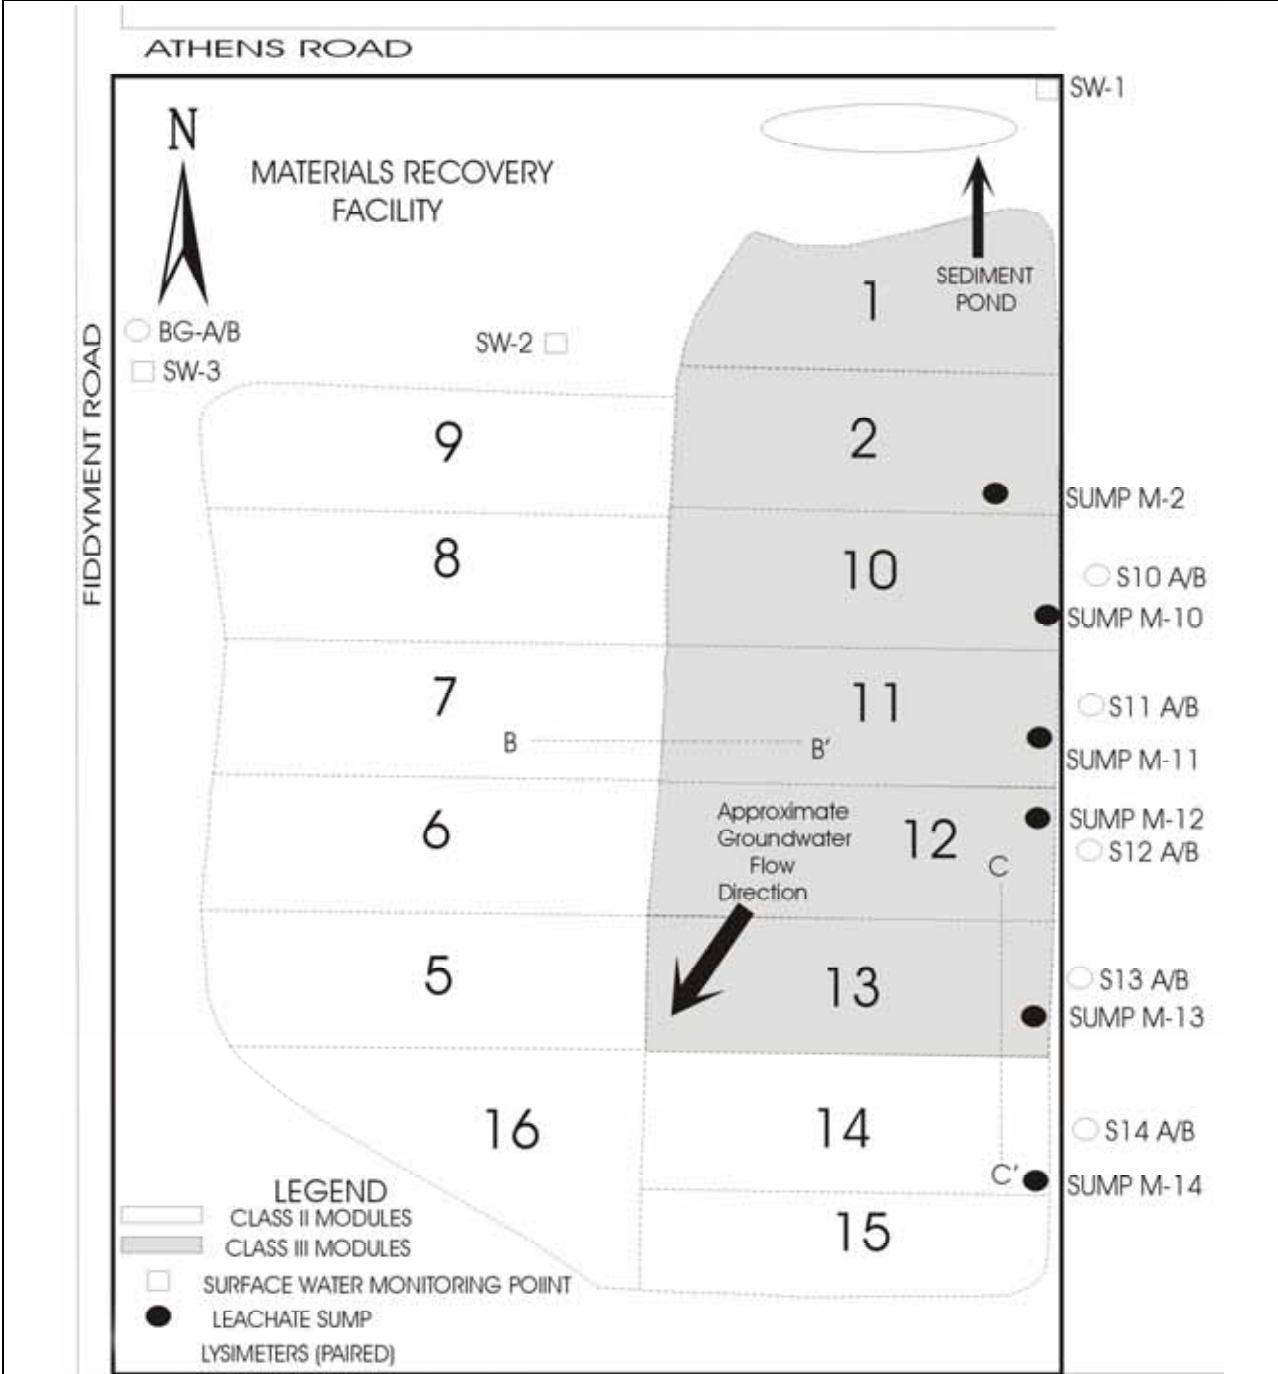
ATHENS ROAD

SW-1

N

MATERIALS RECOVERY FACILITY

SEDIMENT POND

1

FIDDYMENT ROAD

BG-A/B

SW-3

SW-2

9

2

SUMP M-2

8

10

S10 A/B

SUMP M-10

7

11

S11 A/B

B

B'

SUMP M-11

6

Approximate Groundwater Flow Direction

12

SUMP M-12

S12 A/B

C

5

13

S13 A/B

SUMP M-13

16

14

S14 A/B

C'

SUMP M-14

LEGEND

CLASS II MODULES

CLASS III MODULES

15

SURFACE WATER MONITORING POIINT

LEACHATE SUMP

LYSIMETERS (PAIRED)